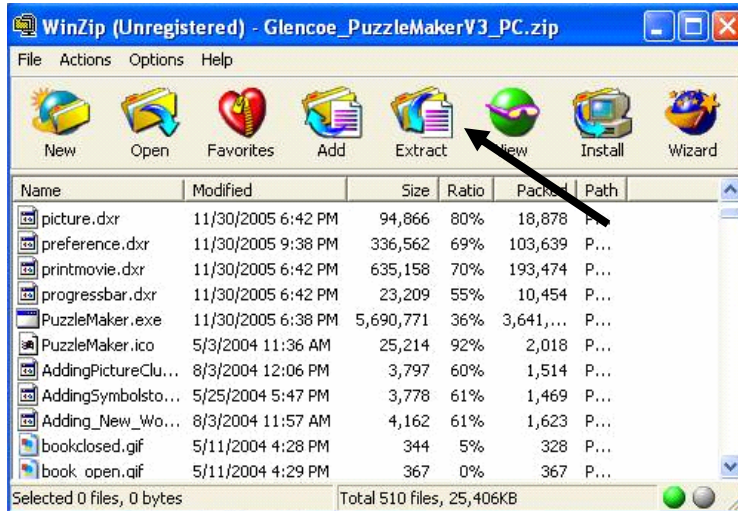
WinZip (Unregistered) - Glencoe_PuzzleMakerV3_PC.zip

File Actions Options Help

New Open Favorites Add Extract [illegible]iew Install Wizard

| Name | Modified | Size | Ratio | Packed | Path |
|---|---|---|---|---|---|
| picture.dxr | 11/30/2005 6:42 PM | 94,866 | 80% | 18,878 | P... |
| preference.dxr | 11/30/2005 9:38 PM | 336,562 | 69% | 103,639 | P... |
| printmovie.dxr | 11/30/2005 6:42 PM | 635,158 | 70% | 193,474 | P... |
| progressbar.dxr | 11/30/2005 6:42 PM | 23,209 | 55% | 10,454 | P... |
| PuzzleMaker.exe | 11/30/2005 6:38 PM | 5,690,771 | 36% | 3,641,... | P... |
| PuzzleMaker.ico | 5/3/2004 11:36 AM | 25,214 | 92% | 2,018 | P... |
| AddingPictureClu... | 8/3/2004 12:06 PM | 3,797 | 60% | 1,514 | P... |
| AddingSymbolsto... | 5/25/2004 5:47 PM | 3,778 | 61% | 1,469 | P... |
| Adding_New_Wo... | 8/3/2004 11:57 AM | 4,162 | 61% | 1,623 | P... |
| bookclosed.gif | 5/11/2004 4:28 PM | 344 | 5% | 328 | P... |
| book_open.gif | 5/11/2004 4:29 PM | 367 | 0% | 367 | P... |

Selected 0 files, 0 bytes Total 510 files, 25,406KB